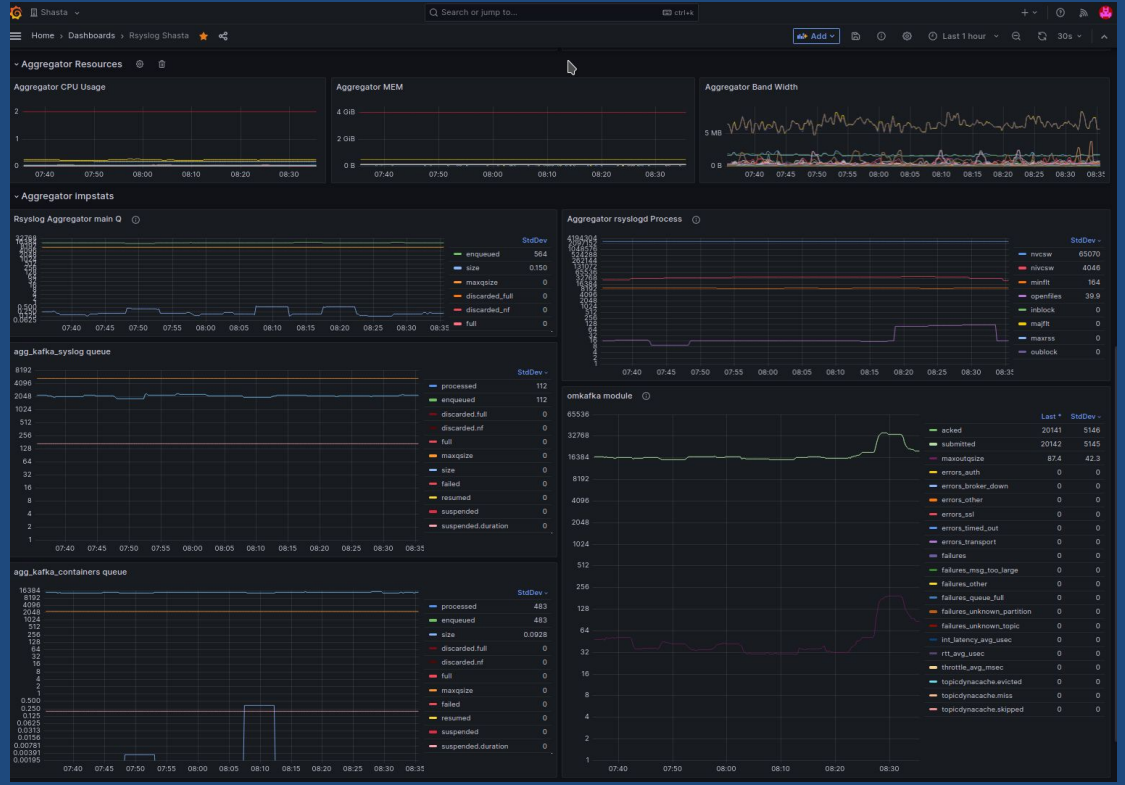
Shasta

Search or jump to... ctrl+k

Home › Dashboards › Rsyslog Shasta

Add | Last 1 hour | 30s

Aggregator Resources

Aggregator CPU Usage

2
1
0
07:40 07:50 08:00 08:10 08:20 08:30

Aggregator MEM

4 GiB
2 GiB
0 B
07:40 07:50 08:00 08:10 08:20 08:30

Aggregator Band Width

5 MB
0 B
07:40 07:45 07:50 07:55 08:00 08:05 08:10 08:15 08:20 08:25 08:30 08:35

Aggregator Impstats

Rsyslog Aggregator main Q

07:40 07:45 07:50 07:55 08:00 08:05 08:10 08:15 08:20 08:25 08:30 08:35

| | StdDev |
|---|---|
| enqueued | 564 |
| size | 0.150 |
| maxqsize | 0 |
| discarded_full | 0 |
| discarded_nf | 0 |
| full | 0 |

Aggregator rsyslogd Process

07:40 07:45 07:50 07:55 08:00 08:05 08:10 08:15 08:20 08:25 08:30 08:35

| | StdDev |
|---|---|
| nvcsw | 65070 |
| nivcsw | 4046 |
| minflt | 164 |
| openfiles | 39.9 |
| inblock | 0 |
| majflt | 0 |
| maxrss | 0 |
| oublock | 0 |

agg_kafka_syslog queue

8192
4096
2048
1024
512
256
128
64
32
16
8
4
2
1
07:40 07:45 07:50 07:55 08:00 08:05 08:10 08:15 08:20 08:25 08:30 08:35

| | StdDev |
|---|---|
| processed | 112 |
| enqueued | 112 |
| discarded.full | 0 |
| discarded.nf | 0 |
| full | 0 |
| maxqsize | 0 |
| size | 0 |
| failed | 0 |
| resumed | 0 |
| suspended | 0 |
| suspended.duration | 0 |

omkafka module

65536
32768
16384
8192
4096
2048
1024
512
256
128
64
32
16
8
4
2
1
07:40 07:50 08:00 08:10 08:20 08:30

| | Last * | StdDev |
|---|---|---|
| acked | 20141 | 5146 |
| submitted | 20142 | 5145 |
| maxoutqsize | 87.4 | 42.3 |
| errors_auth | 0 | 0 |
| errors_broker_down | 0 | 0 |
| errors_other | 0 | 0 |
| errors_ssl | 0 | 0 |
| errors_timed_out | 0 | 0 |
| errors_transport | 0 | 0 |
| failures | 0 | 0 |
| failures_msg_too_large | 0 | 0 |
| failures_other | 0 | 0 |
| failures_queue_full | 0 | 0 |
| failures_unknown_partition | 0 | 0 |
| failures_unknown_topic | 0 | 0 |
| int_latency_avg_usec | 0 | 0 |
| rtt_avg_usec | 0 | 0 |
| throttle_avg_msec | 0 | 0 |
| topicdynacache.evicted | 0 | 0 |
| topicdynacache.miss | 0 | 0 |
| topicdynacache.skipped | 0 | 0 |

agg_kafka_containers queue

16384
8192
4096
2048
1024
512
256
128
64
32
16
8
4
2
1
0.500
0.250
0.125
0.0625
0.0313
0.0156
0.00781
0.00391
0.00195
07:40 07:45 07:50 07:55 08:00 08:05 08:10 08:15 08:20 08:25 08:30 08:35

| | StdDev |
|---|---|
| processed | 483 |
| enqueued | 483 |
| size | 0.0928 |
| discarded.full | 0 |
| discarded.nf | 0 |
| full | 0 |
| maxqsize | 0 |
| failed | 0 |
| resumed | 0 |
| suspended | 0 |
| suspended.duration | 0 |